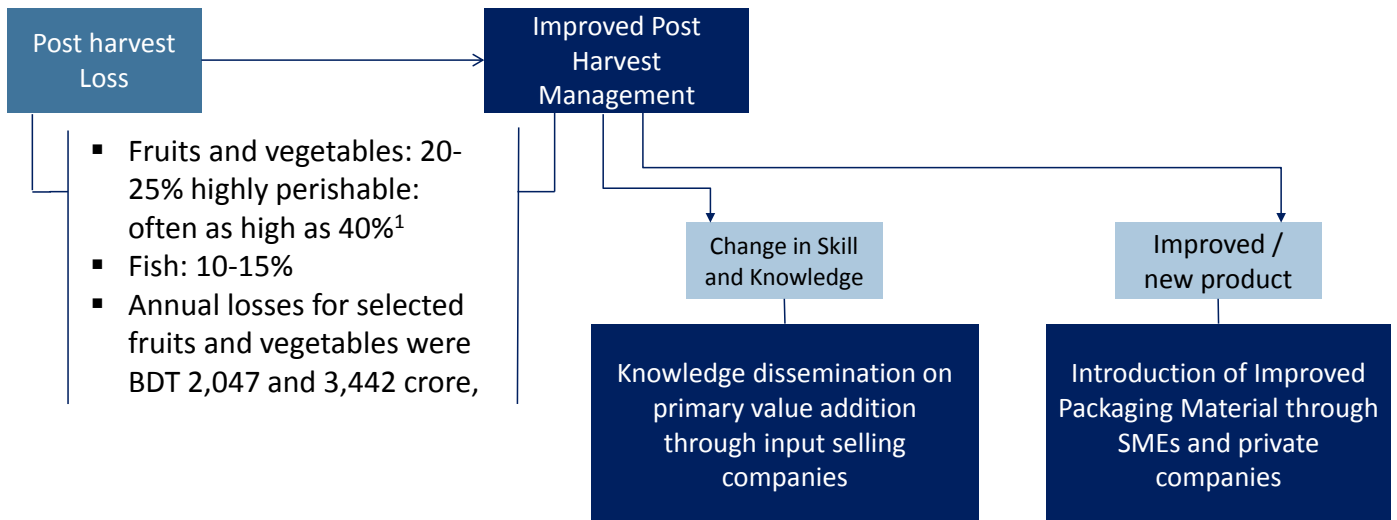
Post harvest Loss

Improved Post Harvest Management

- Fruits and vegetables: 20-25% highly perishable: often as high as 40%$^{1}$
- Fish: 10-15%
- Annual losses for selected fruits and vegetables were BDT 2,047 and 3,442 crore,

Change in Skill and Knowledge

Improved / new product

Knowledge dissemination on primary value addition through input selling companies

Introduction of Improved Packaging Material through SMEs and private companies